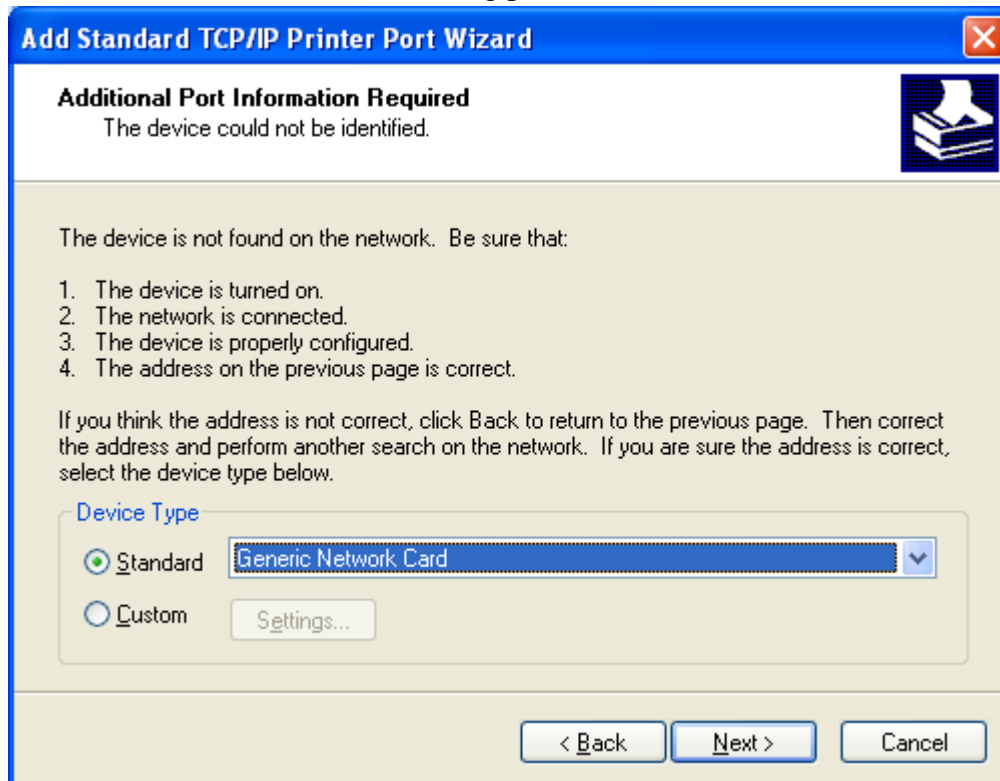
Add Standard TCP/IP Printer Port Wizard

Additional Port Information Required
The device could not be identified.

The device is not found on the network. Be sure that:

1. The device is turned on.
2. The network is connected.
3. The device is properly configured.
4. The address on the previous page is correct.

If you think the address is not correct, click Back to return to the previous page. Then correct the address and perform another search on the network. If you are sure the address is correct, select the device type below.

Device Type

Standard Generic Network Card

Custom Settings...

< Back Next > Cancel